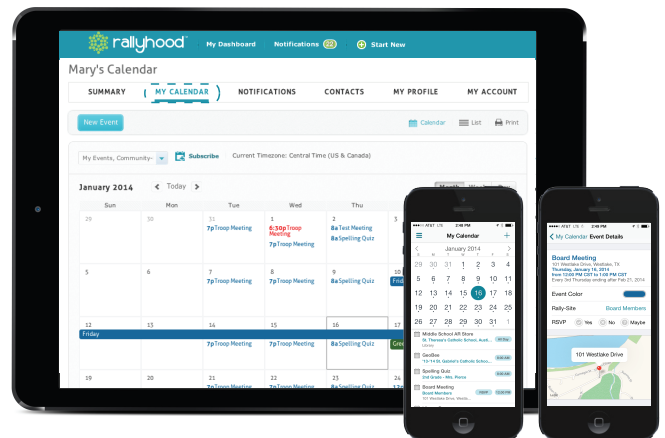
rallyhood™ My Dashboard Notifications 23 Start New

Mary's Calendar

SUMMARY MY CALENDAR NOTIFICATIONS CONTACTS MY PROFILE MY ACCOUNT

New Event

Calendar List Print

My Events, Community Subscribe Current Timezone: Central Time (US & Canada)

January 2014 ◀ Today ▶

| Sun | Mon | Tue | Wed | Thu |
|---|---|---|---|---|
| 29 | 30 | 31 7p Troop Meeting | 1 6:30p Troop Meeting 7p Troop Meeting | 2 8a Test Meeting 8a Spelling Quiz |
| 5 | 6 | 7 7p Troop Meeting | 8 7p Troop Meeting | 9 8a Spelling Quiz |
| 12 Friday | 13 | 14 7p Troop Meeting | 15 7p Troop Meeting | 16 8a Spelling Quiz |
| 19 | 20 | 21 | 22 | 23 |

AT&T My Calendar

January 2014

| | | | | | | |
|---|---|---|---|---|---|---|
| 29 | 30 | 31 | 1 | 2 | 3 | 4 |
| 5 | 6 | 7 | 8 | 9 | 10 | 11 |
| 12 | 13 | 14 | 15 | 16 | 17 | 18 |
| 19 | 20 | 21 | 22 | 23 | 24 | 25 |
| 26 | 27 | 28 | 29 | 30 | 31 | 1 |

Middle School Art Store
St. Theresa's Catholic School

GeoBee
St. Gabriel's Catholic School

Spelling Quiz
2nd Grade - Mrs. Pierce

Board Meeting
Board Members

AT&T 5:15 PM

My Calendar Event Details

Board Meeting
101 Westlake Drive, Westlake, TX
Thursday, January 16, 2014
from 12:00 PM to 1:00 PM CST
Every 3rd Thursday ending after Feb 21, 2014

Event Color

Rally-Site Board Members

RSVP Yes No Maybe

101 Westlake Drive